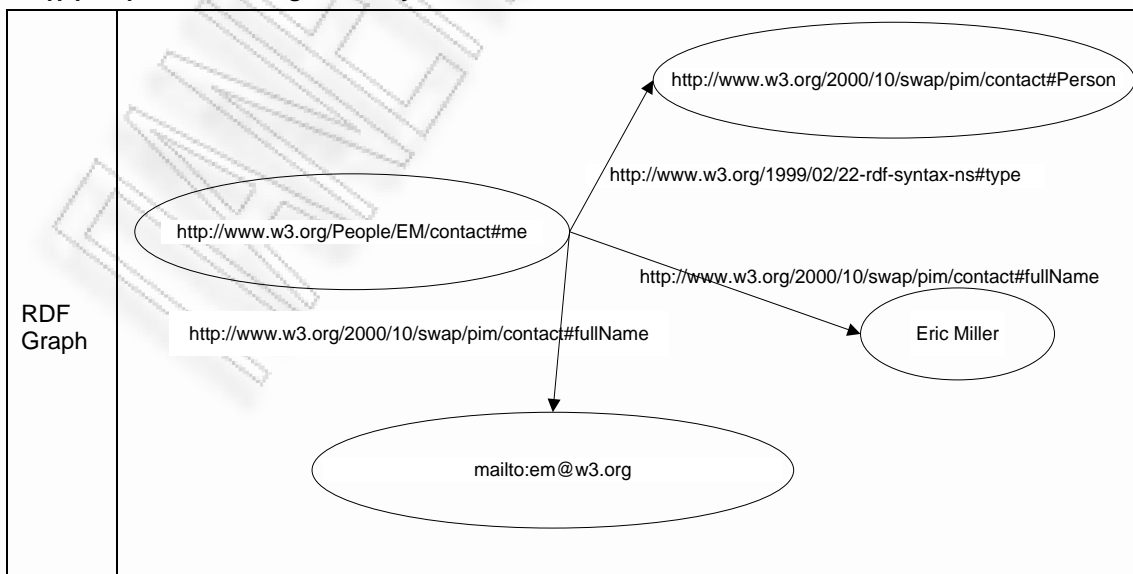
RDF Graph

http://www.w3.org/2000/10/swap/pim/contact#Person

http://www.w3.org/1999/02/22-rdf-syntax-ns#type

http://www.w3.org/People/EM/contact#me

http://www.w3.org/2000/10/swap/pim/contact#fullName

http://www.w3.org/2000/10/swap/pim/contact#fullName

Eric Miller

mailto:em@w3.org